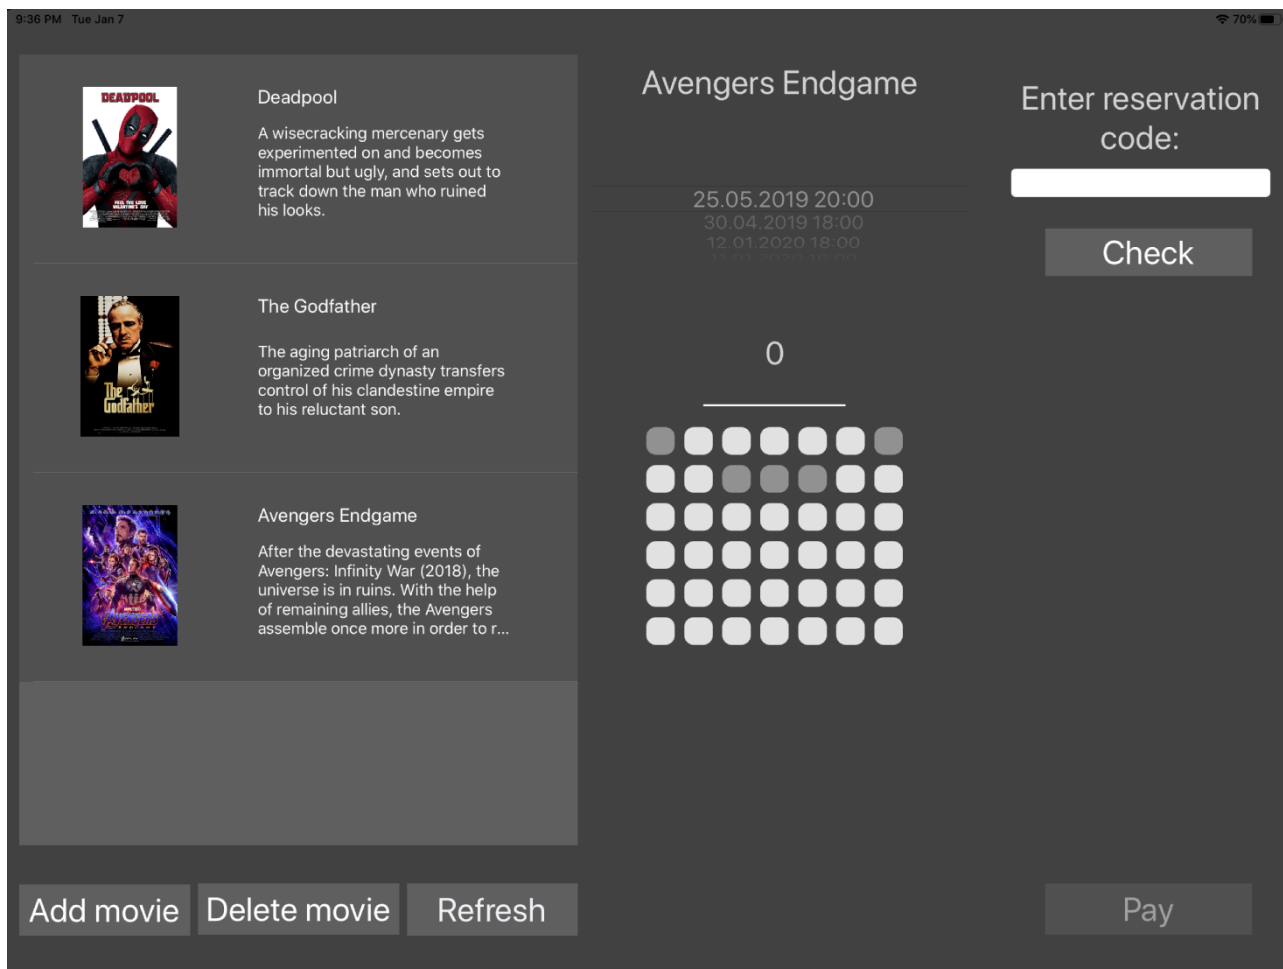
9:36 PM Tue Jan 7

70%

DEADPOOL

Deadpool

A wisecracking mercenary gets experimented on and becomes immortal but ugly, and sets out to track down the man who ruined his looks.

The Godfather

The Godfather

The aging patriarch of an organized crime dynasty transfers control of his clandestine empire to his reluctant son.

Avengers Endgame

After the devastating events of Avengers: Infinity War (2018), the universe is in ruins. With the help of remaining allies, the Avengers assemble once more in order to r...

Avengers Endgame

25.05.2019 20:00
30.04.2019 18:00
12.01.2020 18:00
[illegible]

0

Enter reservation code:

Check

Add movie

Delete movie

Refresh

Pay